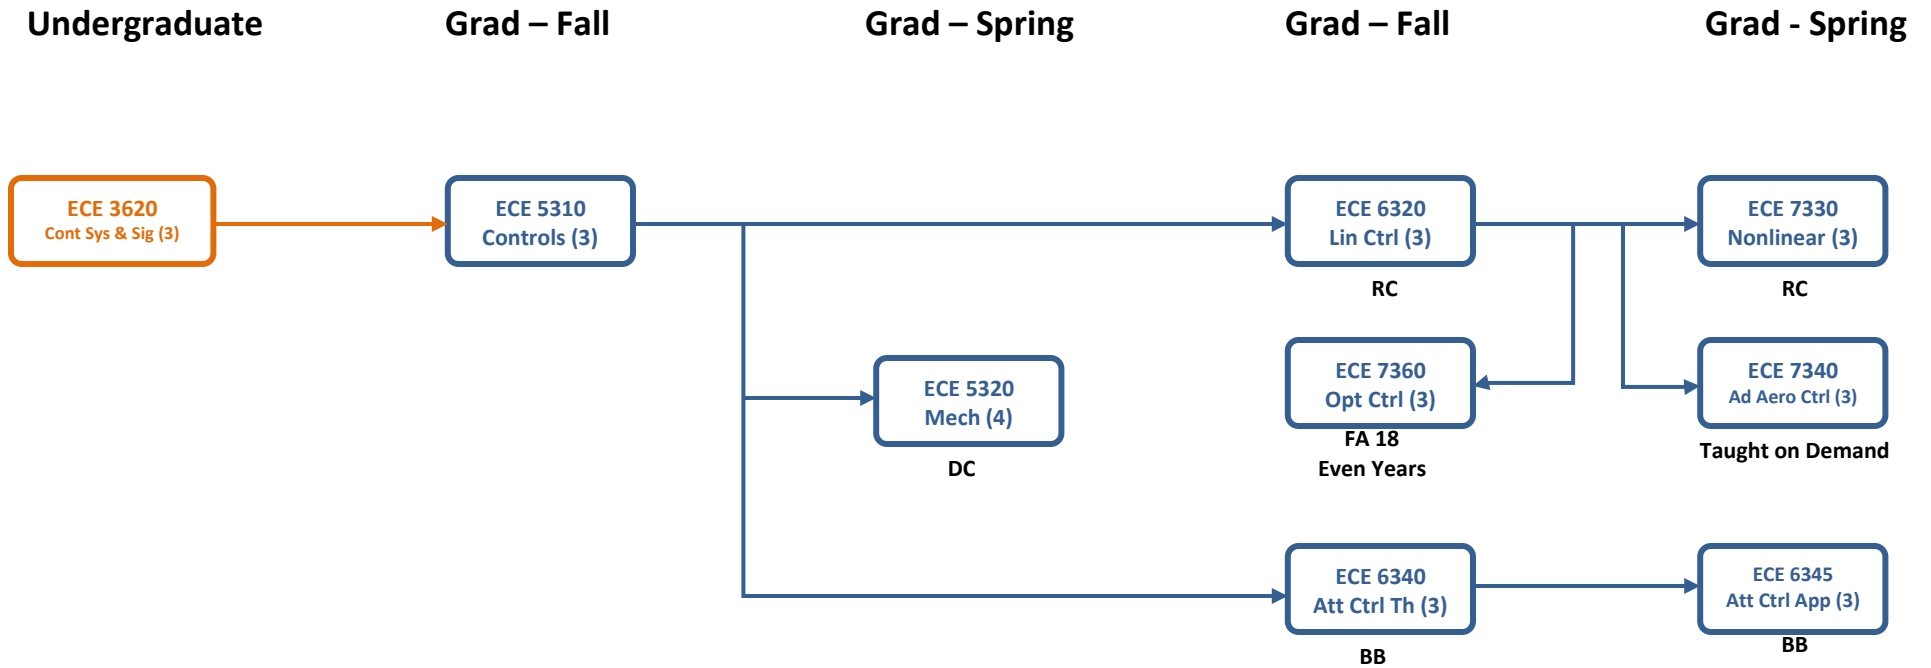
Undergraduate
Grad – Fall
Grad – Spring
Grad – Fall
Grad - Spring

ECE 3620
Cont Sys & Sig (3)

ECE 5310
Controls (3)

ECE 6320
Lin Ctrl (3)
RC

ECE 7330
Nonlinear (3)
RC

ECE 5320
Mech (4)
DC

ECE 7360
Opt Ctrl (3)
FA 18
Even Years

ECE 7340
Ad Aero Ctrl (3)
Taught on Demand

ECE 6340
Att Ctrl Th (3)
BB

ECE 6345
Att Ctrl App (3)
BB